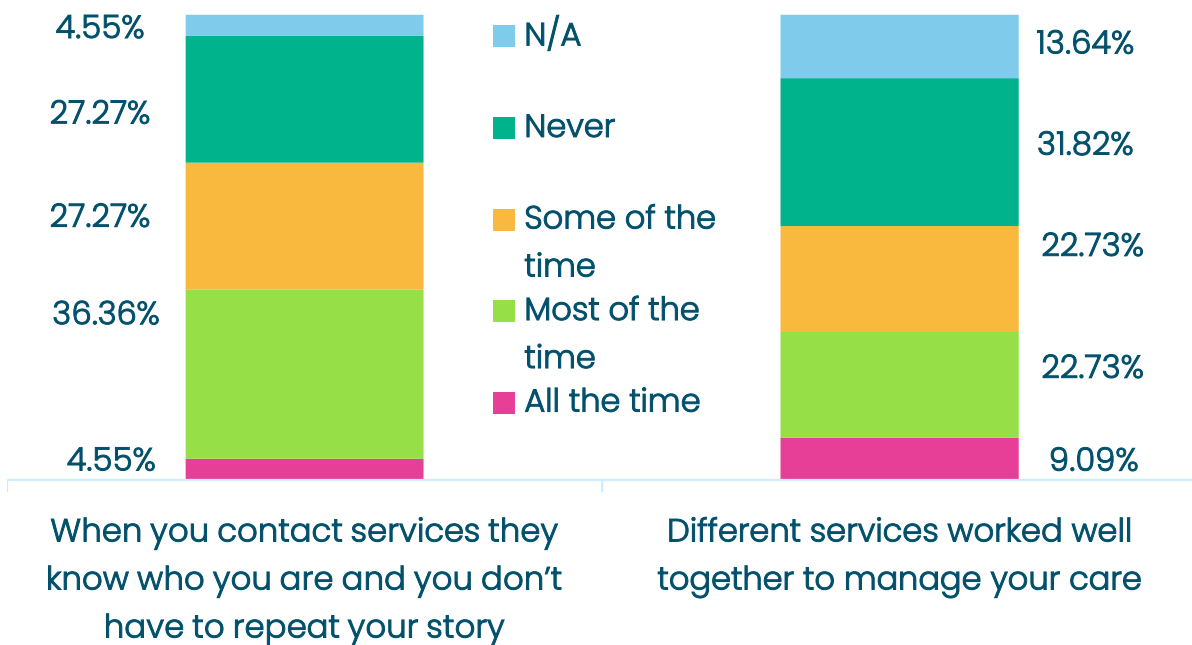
4.55%
27.27%
27.27%
36.36%
4.55%

N/A
Never
Some of the time
Most of the time
All the time

13.64%
31.82%
22.73%
22.73%
9.09%

When you contact services they know who you are and you don’t have to repeat your story

Different services worked well together to manage your care